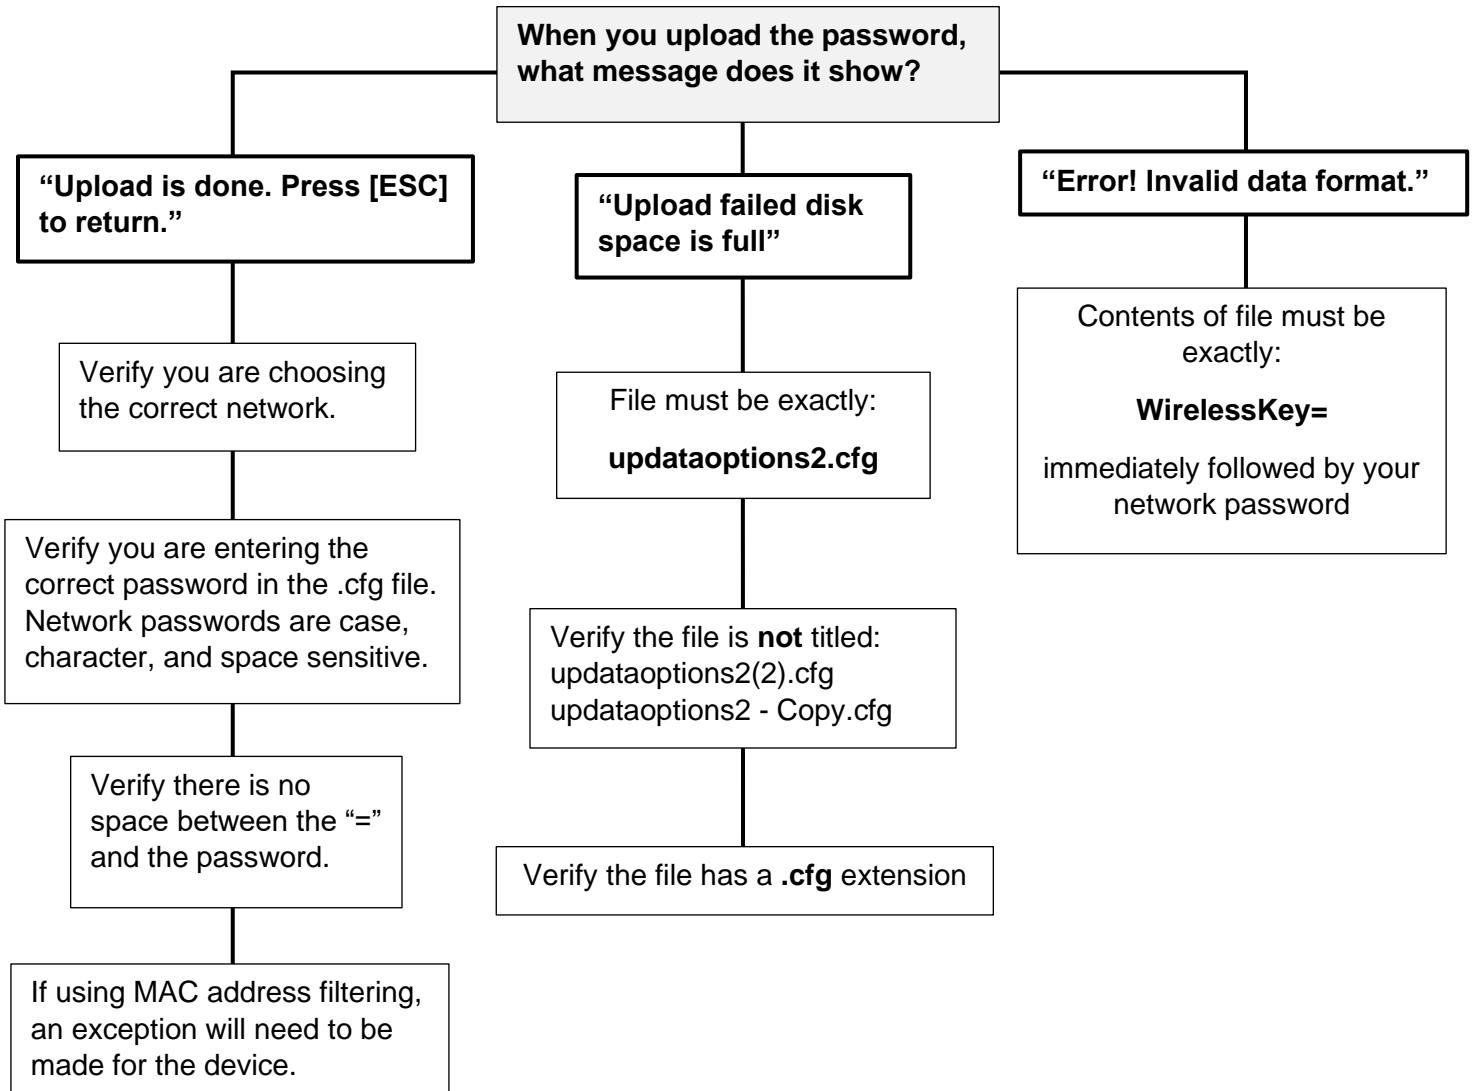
When you upload the password, what message does it show?

"Upload is done. Press [ESC] to return."

Verify you are choosing the correct network.

Verify you are entering the correct password in the .cfg file. Network passwords are case, character, and space sensitive.

Verify there is no space between the "=" and the password.

If using MAC address filtering, an exception will need to be made for the device.

"Upload failed disk space is full"

File must be exactly:

updataoptions2.cfg

Verify the file is not titled:
updataoptions2(2).cfg
updataoptions2 - Copy.cfg

Verify the file has a .cfg extension

"Error! Invalid data format."

Contents of file must be exactly:

WirelessKey=

immediately followed by your network password